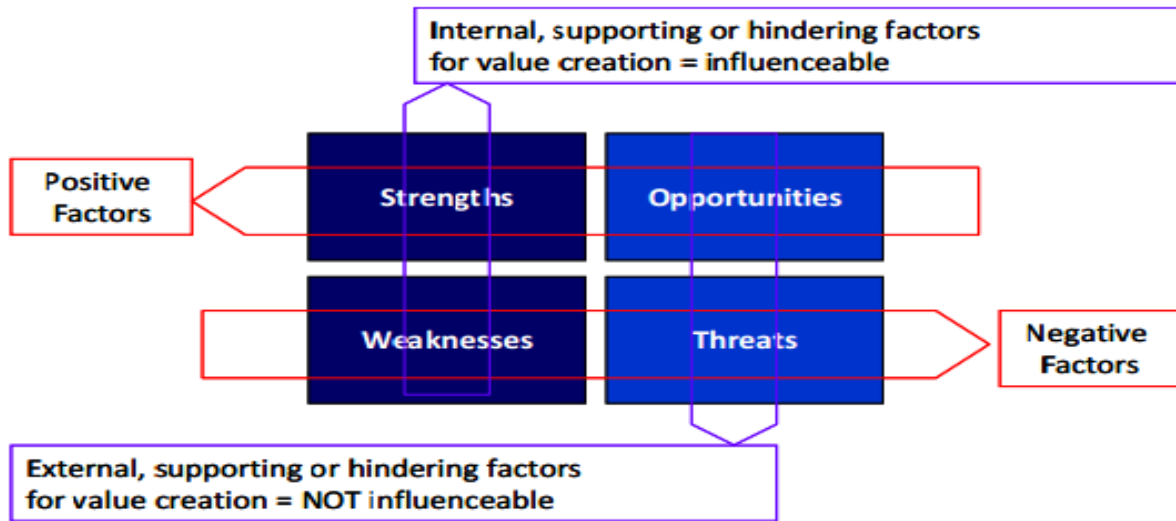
Internal, supporting or hindering factors for value creation = influenceable

Positive Factors

Strengths

Opportunities

Weaknesses

Threats

Negative Factors

External, supporting or hindering factors for value creation = NOT influenceable